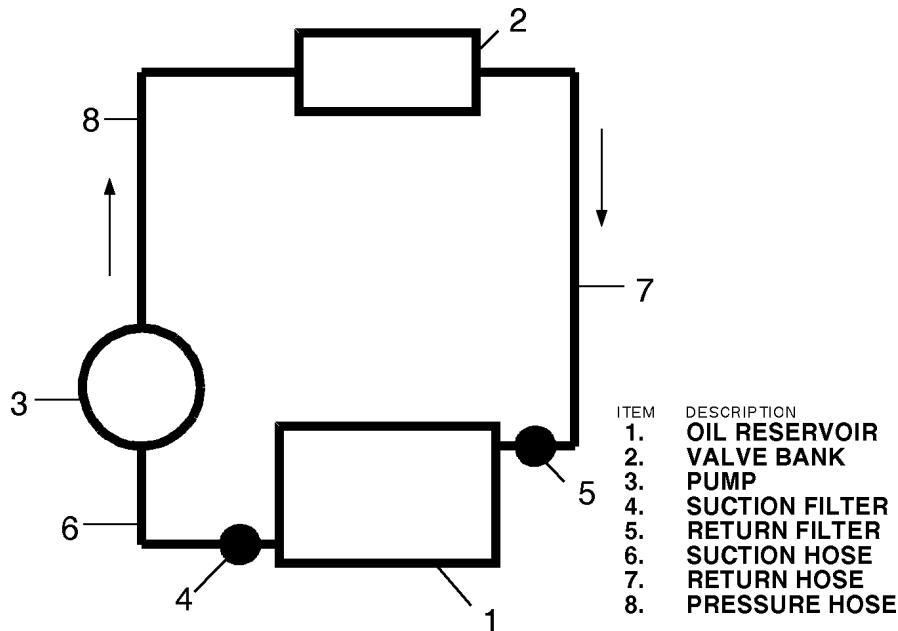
2

8

7

3

5

6

4

1

| ITEM | DESCRIPTION |
|---|---|
| 1. | OIL RESERVOIR |
| 2. | VALVE BANK |
| 3. | PUMP |
| 4. | SUCTION FILTER |
| 5. | RETURN FILTER |
| 6. | SUCTION HOSE |
| 7. | RETURN HOSE |
| 8. | PRESSURE HOSE |